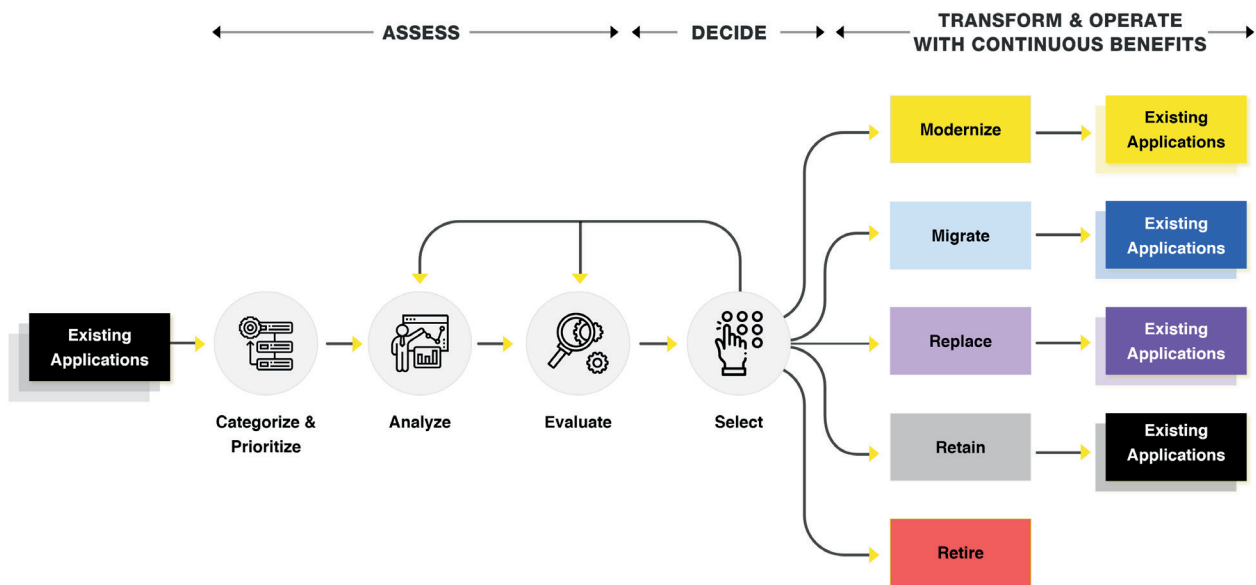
ASSESS

DECIDE

TRANSFORM & OPERATE WITH CONTINUOUS BENEFITS

Existing Applications

Categorize & Prioritize

Analyze

Evaluate

Select

Modernize

Existing Applications

Migrate

Existing Applications

Replace

Existing Applications

Retain

Existing Applications

Retire